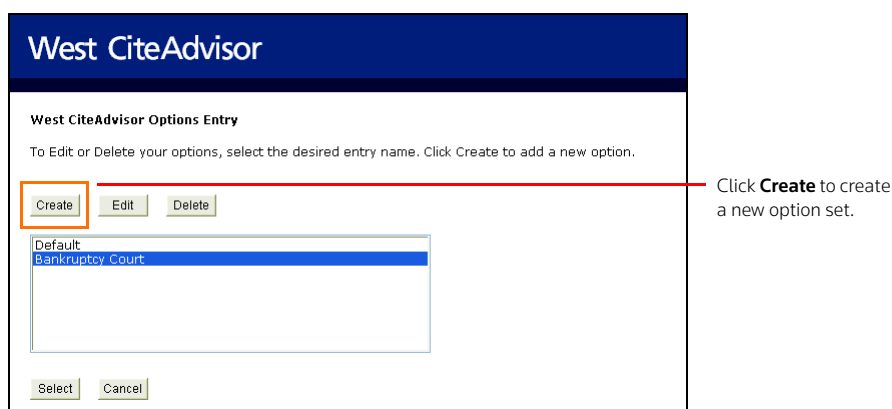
West CiteAdvisor

West CiteAdvisor Options Entry

To Edit or Delete your options, select the desired entry name. Click Create to add a new option.

Create Edit Delete

Default
Bankruptcy Court

Select Cancel

Click **Create** to create a new option set.